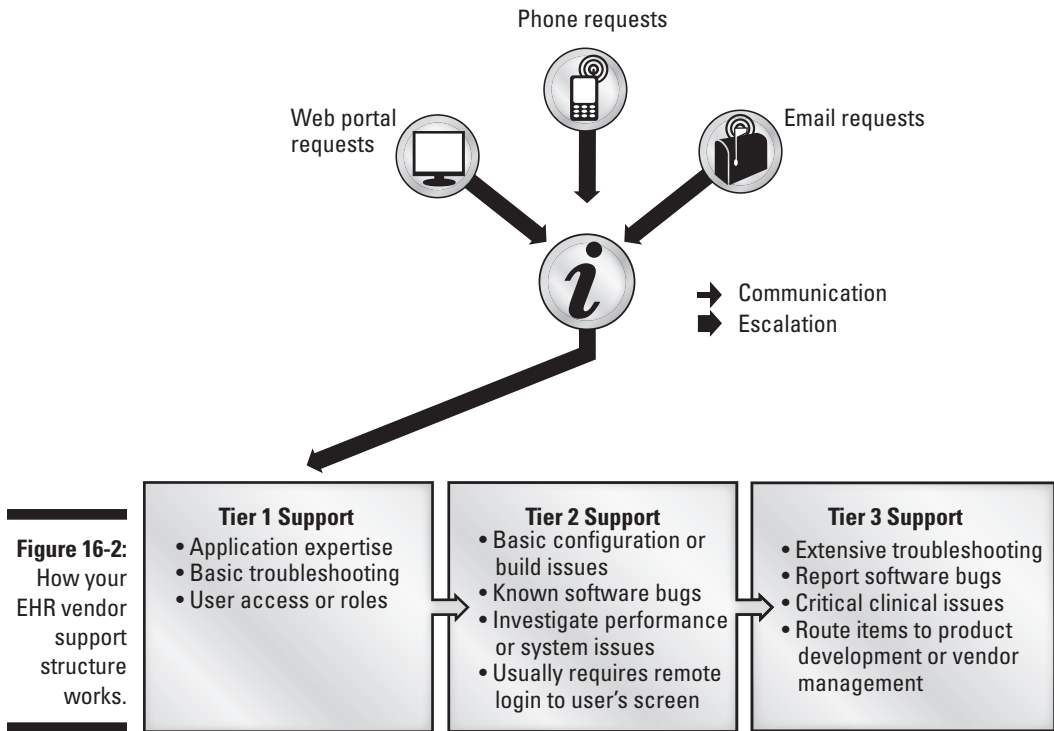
Phone requests

Web portal requests

Email requests

Communication
Escalation

Figure 16-2: How your EHR vendor support structure works.

Tier 1 Support
• Application expertise
• Basic troubleshooting
• User access or roles

Tier 2 Support
• Basic configuration or build issues
• Known software bugs
• Investigate performance or system issues
• Usually requires remote login to user's screen

Tier 3 Support
• Extensive troubleshooting
• Report software bugs
• Critical clinical issues
• Route items to product development or vendor management